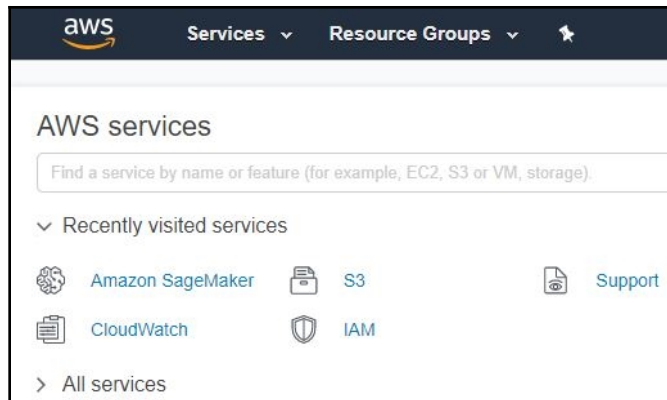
aws Services Resource Groups

AWS services

Find a service by name or feature (for example, EC2, S3 or VM, storage).

Recently visited services

Amazon SageMaker
S3
Support
CloudWatch
IAM

All services